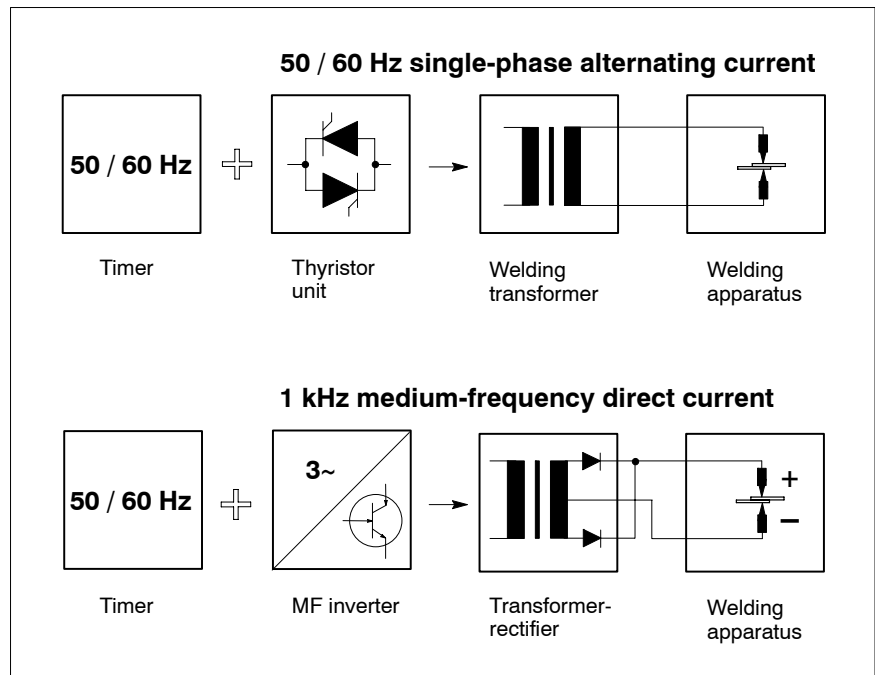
50 / 60 Hz single-phase alternating current

50 / 60 Hz

Timer

Thyristor unit

Welding transformer

Welding apparatus

1 kHz medium-frequency direct current

50 / 60 Hz

3~

+

−

Timer

MF inverter

Transformer-rectifier

Welding apparatus